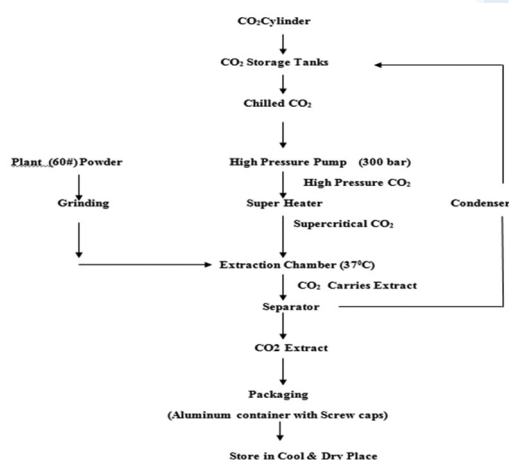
$CO_2$Cylinder

$CO_2$ Storage Tanks

Chilled $CO_2$

Plant (60#) Powder

High Pressure Pump (300 bar)

High Pressure $CO_2$

Grinding

Super Heater

Condenser

Supercritical $CO_2$

Extraction Chamber (37$^0$C)

$CO_2$ Carries Extract

Separator

CO2 Extract

Packaging

(Aluminum container with Screw caps)

Store in Cool & Dry Place